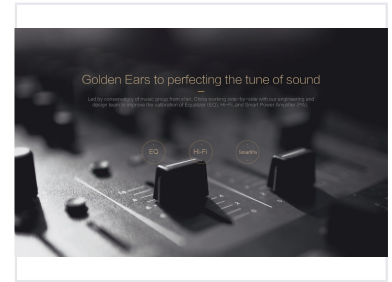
Golden Ears to perfecting the tune of sound

Led by connoisseurs of music group from older, Onkyo working side-by-side with our engineering and design team to improve the calibration of Equalizer (EQ), Hi-Fi, and Smart Power Amplifier (PA).

EQ

Hi-Fi

SmartPA